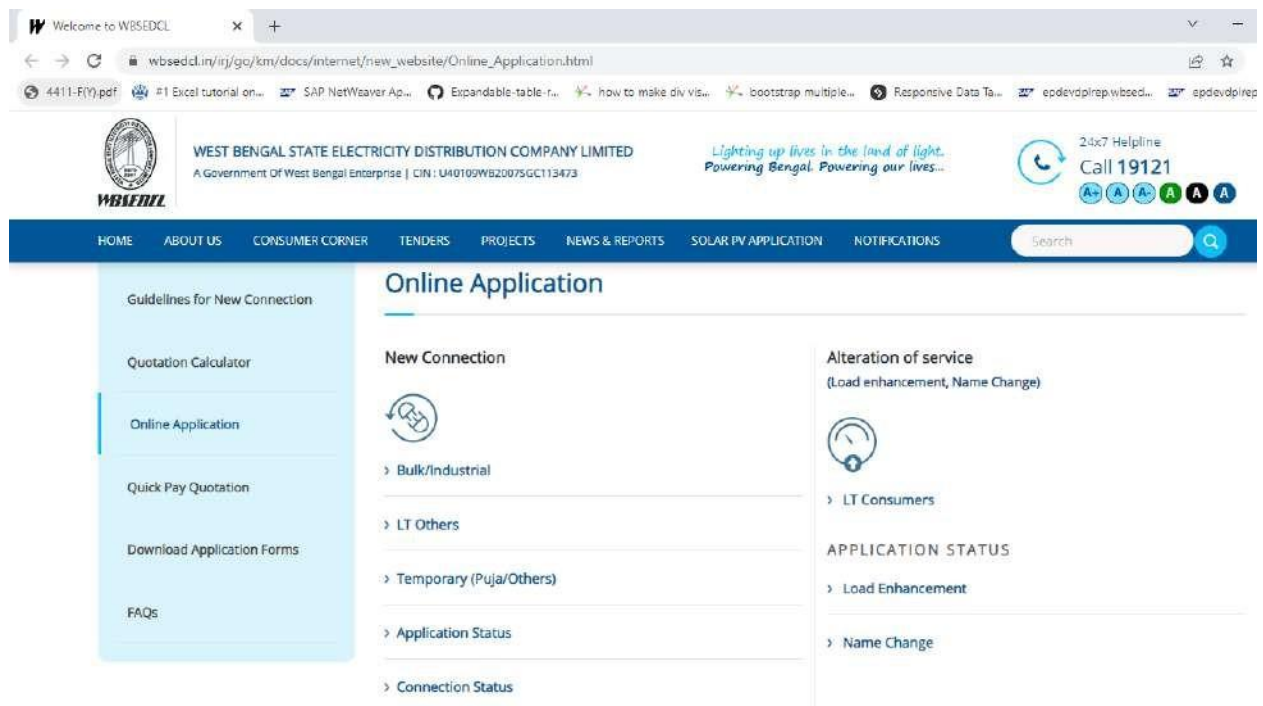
Welcome to WBSEDCL × +

wbsedcl.in/irj/go/km/docs/internet/new_website/Online_Application.html

4411-F(Y).pdf #1 Excel tutorial on... SAP NetWeaver Ap... Expandable-table-r... how to make div vis... bootstrap multiple... Responsive Data Ta... epdevdpirep.wbsed... epdevdpirep

WBSEDCL

WEST BENGAL STATE ELECTRICITY DISTRIBUTION COMPANY LIMITED
A Government Of West Bengal Enterprise | CIN : U40109WB2007SGC113473

Lighting up lives in the land of light.
Powering Bengal. Powering our lives...

24x7 Helpline
Call 19121

A+ A A- A A A

HOME ABOUT US CONSUMER CORNER TENDERS PROJECTS NEWS & REPORTS SOLAR PV APPLICATION NOTIFICATIONS Search

Guidelines for New Connection

Quotation Calculator

Online Application

Quick Pay Quotation

Download Application Forms

FAQs

Online Application

New Connection

› Bulk/Industrial

› LT Others

› Temporary (Puja/Others)

› Application Status

› Connection Status

Alteration of service
(Load enhancement, Name Change)

› LT Consumers

APPLICATION STATUS

› Load Enhancement

› Name Change